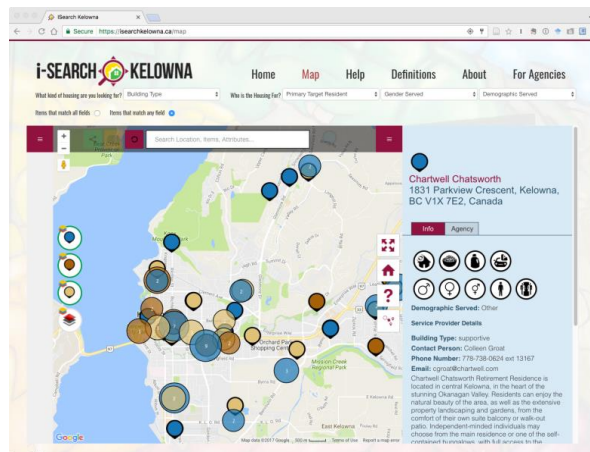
iSearch Kelowna

Secure https://isearchkelowna.ca/map

i-SEARCH KELOWNA

Home Map Help Definitions About For Agencies

What kind of housing are you looking for? Building Type

Who is the Housing For? Primary Target Resident

Gender Served

Demographic Served

Items that match all fields

Items that match any field

Search Location, Items, Attributes...

Chartwell Chatsworth

1831 Parkview Crescent, Kelowna, BC V1X 7E2, Canada

Info

Agency

Demographic Served: Other

Service Provider Details

Building Type: supportive

Contact Person: Colleen Groat

Phone Number: 778-738-0624 ext 13167

Email: cgroat@chartwell.com

Chartwell Chatsworth Retirement Residence is located in central Kelowna, in the heart of the stunning Okanagan Valley. Residents can enjoy the natural beauty of the area, as well as the extensive property landscaping and gardens, from the comfort of their own suite balcony or walk-out patio. Independent-minded individuals may choose from the main residence or one of the self-contained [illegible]

Orchard Park Shopping Centre

Mission Creek Regional Park

East Kelowna

Google

Map data ©2017 Google 500 m Terms of Use Report a map error